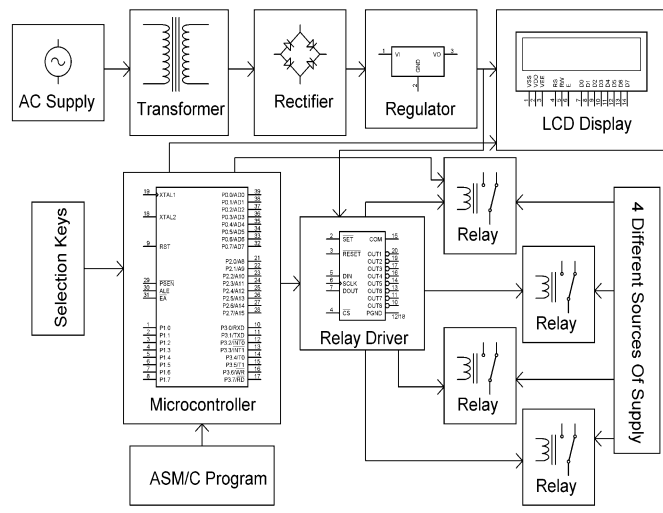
AC Supply

Transformer

Rectifier

1 VI VO 3
GND
2

Regulator

VSS VDD VEE RS RW E D0 D1 D2 D3 D4 D5 D6 D7

LCD Display

Selection Keys

19 XTAL1
18 XTAL2
9 RST
29 PSEN
30 ALE
31 EA
1 P1.0
2 P1.1
3 P1.2
4 P1.3
5 P1.4
6 P1.5
7 P1.6
8 P1.7

P0.0/AD0 39
P0.1/AD1 38
P0.2/AD2 37
P0.3/AD3 36
P0.4/AD4 35
P0.5/AD5 34
P0.6/AD6 33
P0.7/AD7 32
P2.0/A8 21
P2.1/A9 22
P2.2/A10 23
P2.3/A11 24
P2.4/A12 25
P2.5/A13 26
P2.6/A14 27
P2.7/A15 28
P3.0/RXD 10
P3.1/TXD 11
P3.2/INT0 12
P3.3/INT1 13
P3.4/T0 14
P3.5/T1 15
P3.6/WR 16
P3.7/RD 17

Microcontroller

ASM/C Program

2 SET
3 RESET
5 DIN
6 SCLK
7 DOUT
4 CS
COM 15
OUT1 20
OUT2 19
OUT3 17
OUT4 16
OUT5 14
OUT6 13
OUT7 11
OUT8 10
PGND 1218

Relay Driver

Relay

Relay

Relay

Relay

4 Different Sources Of Supply